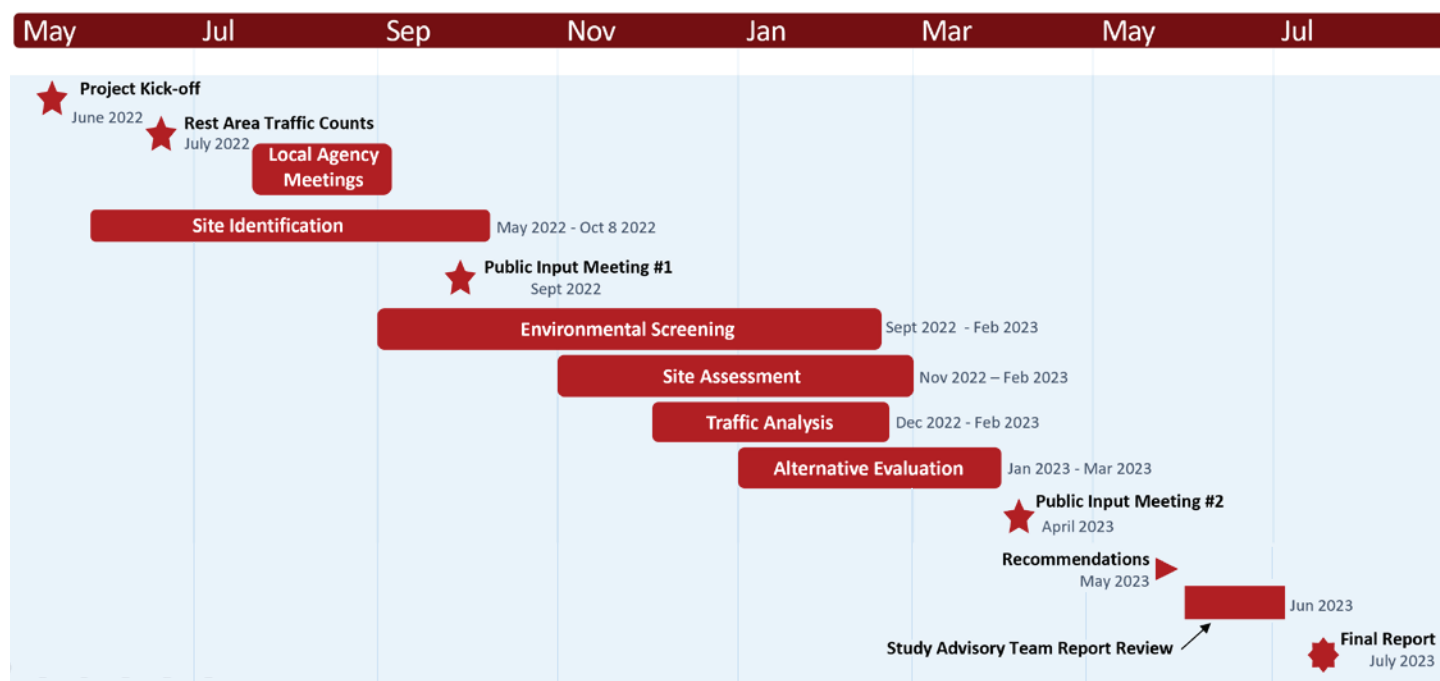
May Jul Sep Nov Jan Mar May Jul

Project Kick-off
June 2022

Rest Area Traffic Counts
July 2022

Local Agency Meetings

Site Identification
May 2022 - Oct 8 2022

Public Input Meeting #1
Sept 2022

Environmental Screening
Sept 2022 - Feb 2023

Site Assessment
Nov 2022 – Feb 2023

Traffic Analysis
Dec 2022 - Feb 2023

Alternative Evaluation
Jan 2023 - Mar 2023

Public Input Meeting #2
April 2023

Recommendations
May 2023

Jun 2023

Study Advisory Team Report Review

Final Report
July 2023